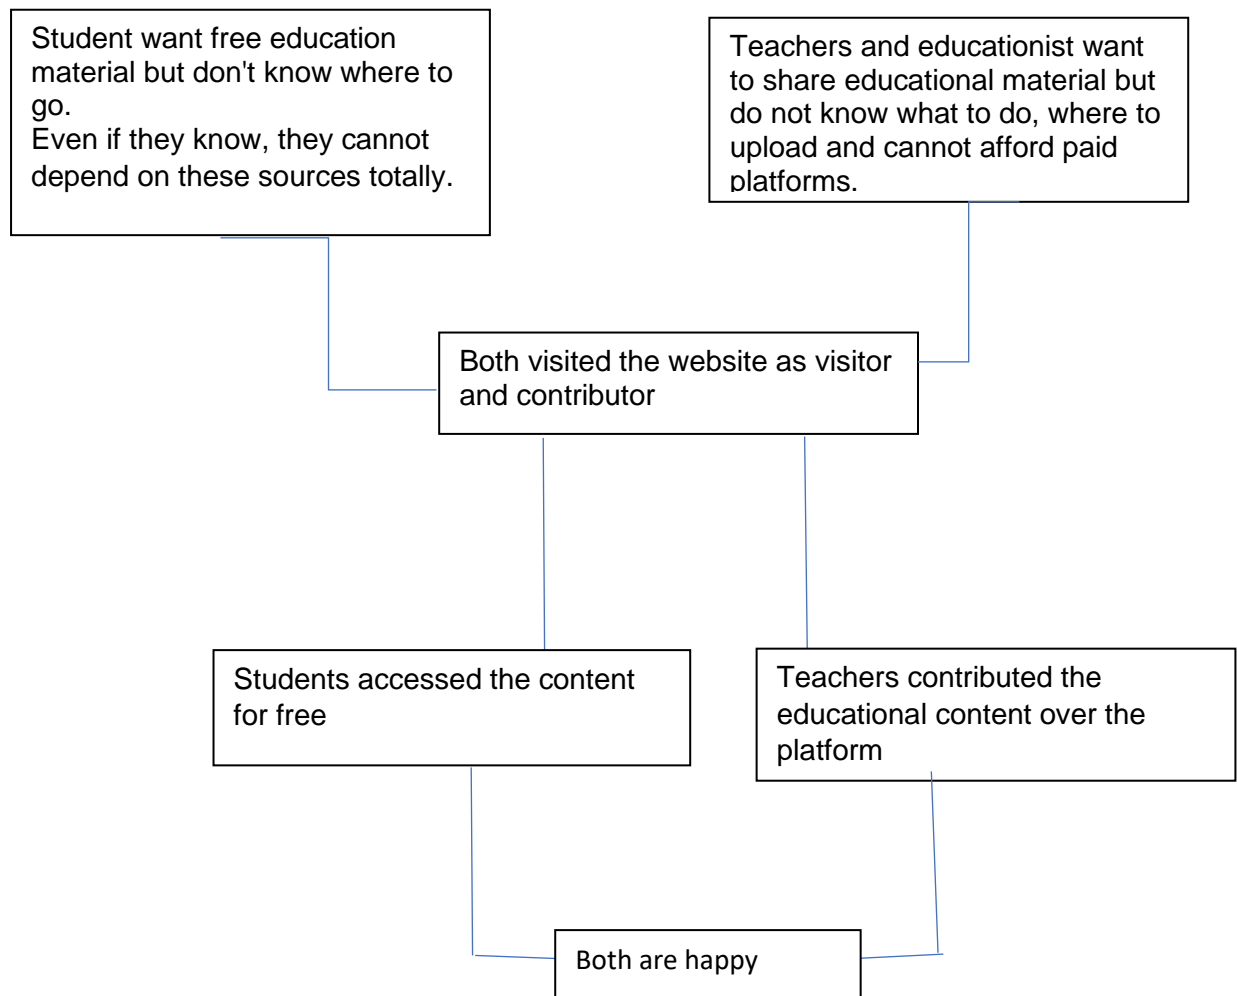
Student want free education material but don't know where to go.
Even if they know, they cannot depend on these sources totally.

Teachers and educationist want to share educational material but do not know what to do, where to upload and cannot afford paid platforms.

Both visited the website as visitor and contributor

Students accessed the content for free

Teachers contributed the educational content over the platform

Both are happy